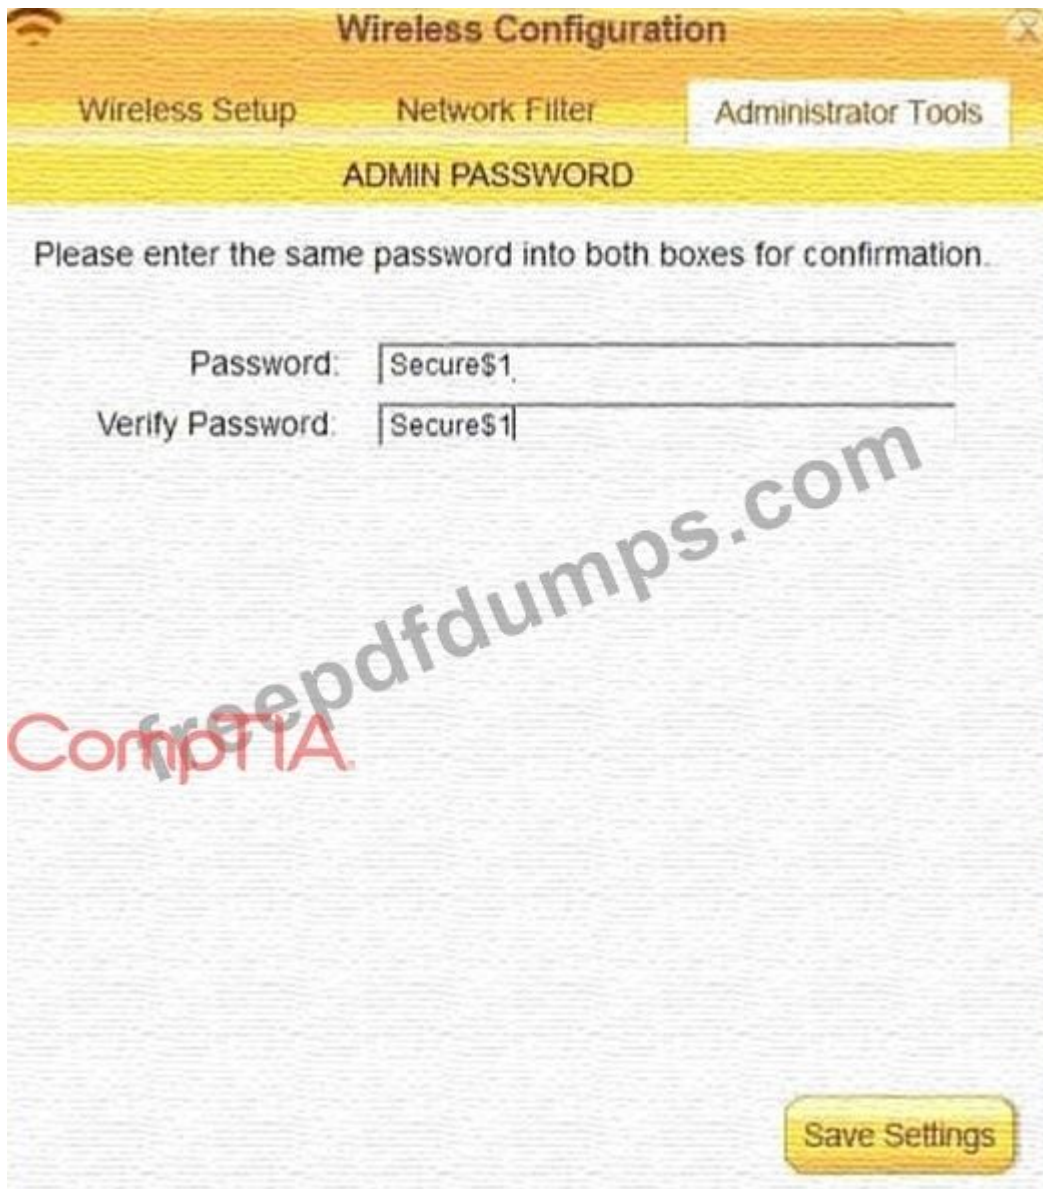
Wireless Configuration

Wireless Setup Network Filter Administrator Tools

ADMIN PASSWORD

Please enter the same password into both boxes for confirmation.

Password: Secure$1

Verify Password: Secure$1

freepdfdumps.com

CompTIA

Save Settings